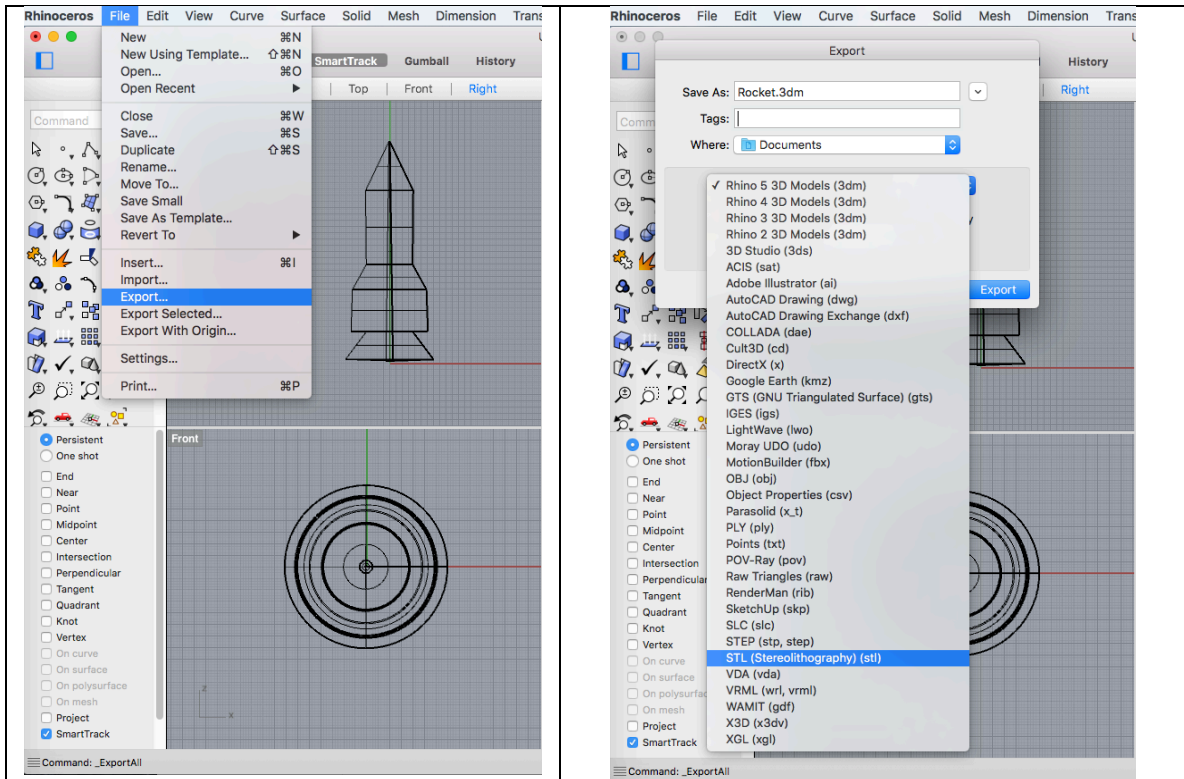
Rhinoceros File Edit View Curve Surface Solid Mesh Dimension Trans

New ⌘N
New Using Template... ⇧⌘N
Open... ⌘O
Open Recent
Close ⌘W
Save... ⌘S
Duplicate ⇧⌘S
Rename...
Move To...
Save Small
Save As Template...
Revert To
Insert... ⌘I
Import...
Export...
Export Selected...
Export With Origin...
Settings...
Print... ⌘P

SmartTrack Gumball History
Top Front Right
Command
Front

Persistent
One shot
End
Near
Point
Midpoint
Center
Intersection
Perpendicular
Tangent
Quadrant
Knot
Vertex
On curve
On surface
On polysurface
On mesh
Project
SmartTrack

Command: _ExportAll

Rhinoceros File Edit View Curve Surface Solid Mesh Dimension Trans

Export
Save As: Rocket.3dm
Tags:
Where: Documents

✓ Rhino 5 3D Models (3dm)
Rhino 4 3D Models (3dm)
Rhino 3 3D Models (3dm)
Rhino 2 3D Models (3dm)
3D Studio (3ds)
ACIS (sat)
Adobe Illustrator (ai)
AutoCAD Drawing (dwg)
AutoCAD Drawing Exchange (dxf)
COLLADA (dae)
Cult3D (cd)
DirectX (x)
Google Earth (kmz)
GTS (GNU Triangulated Surface) (gts)
IGES (igs)
LightWave (lwo)
Moray UDO (udo)
MotionBuilder (fbx)
OBJ (obj)
Object Properties (csv)
Parasolid (x_t)
PLY (ply)
Points (txt)
POV-Ray (pov)
Raw Triangles (raw)
RenderMan (rib)
SketchUp (skp)
SLC (slc)
STEP (stp, step)
STL (Stereolithography) (stl)
VDA (vda)
VRML (wrl, vrml)
WAMIT (gdf)
X3D (x3dv)
XGL (xgl)

Export
History
Right
Comm

Persistent
One shot
End
Near
Point
Midpoint
Center
Intersection
Perpendicular
Tangent
Quadrant
Knot
Vertex
On curve
On surface
On polysurfac
On mesh
Project
SmartTrack

Command: _ExportAll